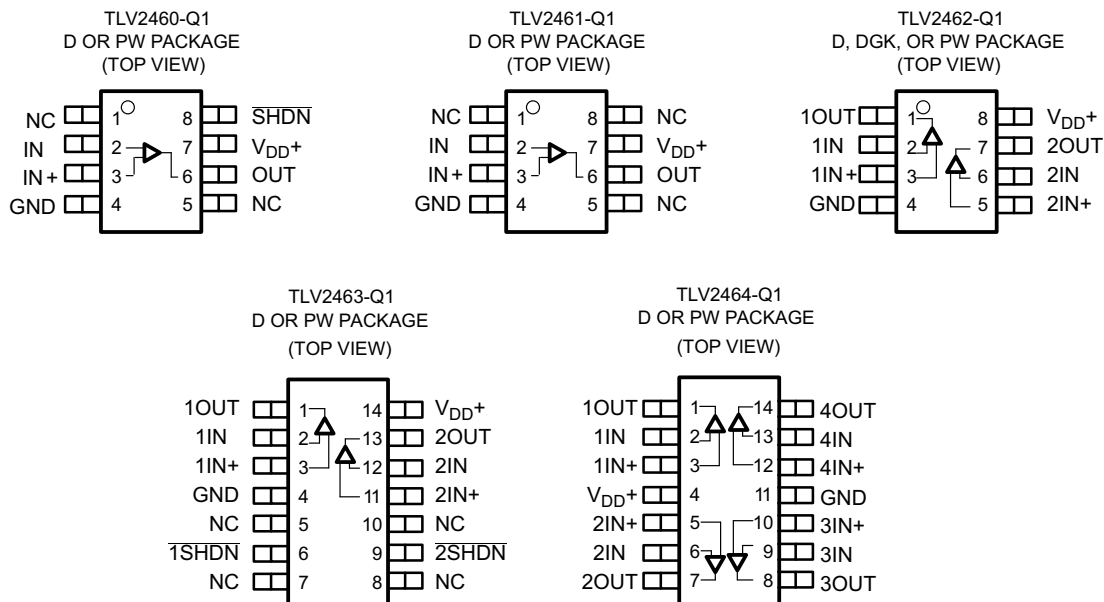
TLV2460-Q1
D OR PW PACKAGE
(TOP VIEW)

NC 1 8 $\overline{SHDN}$
IN 2 7 $V_{DD}+$
IN+ 3 6 OUT
GND 4 5 NC

TLV2461-Q1
D OR PW PACKAGE
(TOP VIEW)

NC 1 8 NC
IN 2 7 $V_{DD}+$
IN+ 3 6 OUT
GND 4 5 NC

TLV2462-Q1
D, DGK, OR PW PACKAGE
(TOP VIEW)

1OUT 1 8 $V_{DD}+$
1IN 2 7 2OUT
1IN+ 3 6 2IN
GND 4 5 2IN+

TLV2463-Q1
D OR PW PACKAGE
(TOP VIEW)

1OUT 1 14 $V_{DD}+$
1IN 2 13 2OUT
1IN+ 3 12 2IN
GND 4 11 2IN+
NC 5 10 NC
$\overline{1SHDN}$ 6 9 $\overline{2SHDN}$
NC 7 8 NC

TLV2464-Q1
D OR PW PACKAGE
(TOP VIEW)

1OUT 1 14 4OUT
1IN 2 13 4IN
1IN+ 3 12 4IN+
$V_{DD}+$ 4 11 GND
2IN+ 5 10 3IN+
2IN 6 9 3IN
2OUT 7 8 3OUT